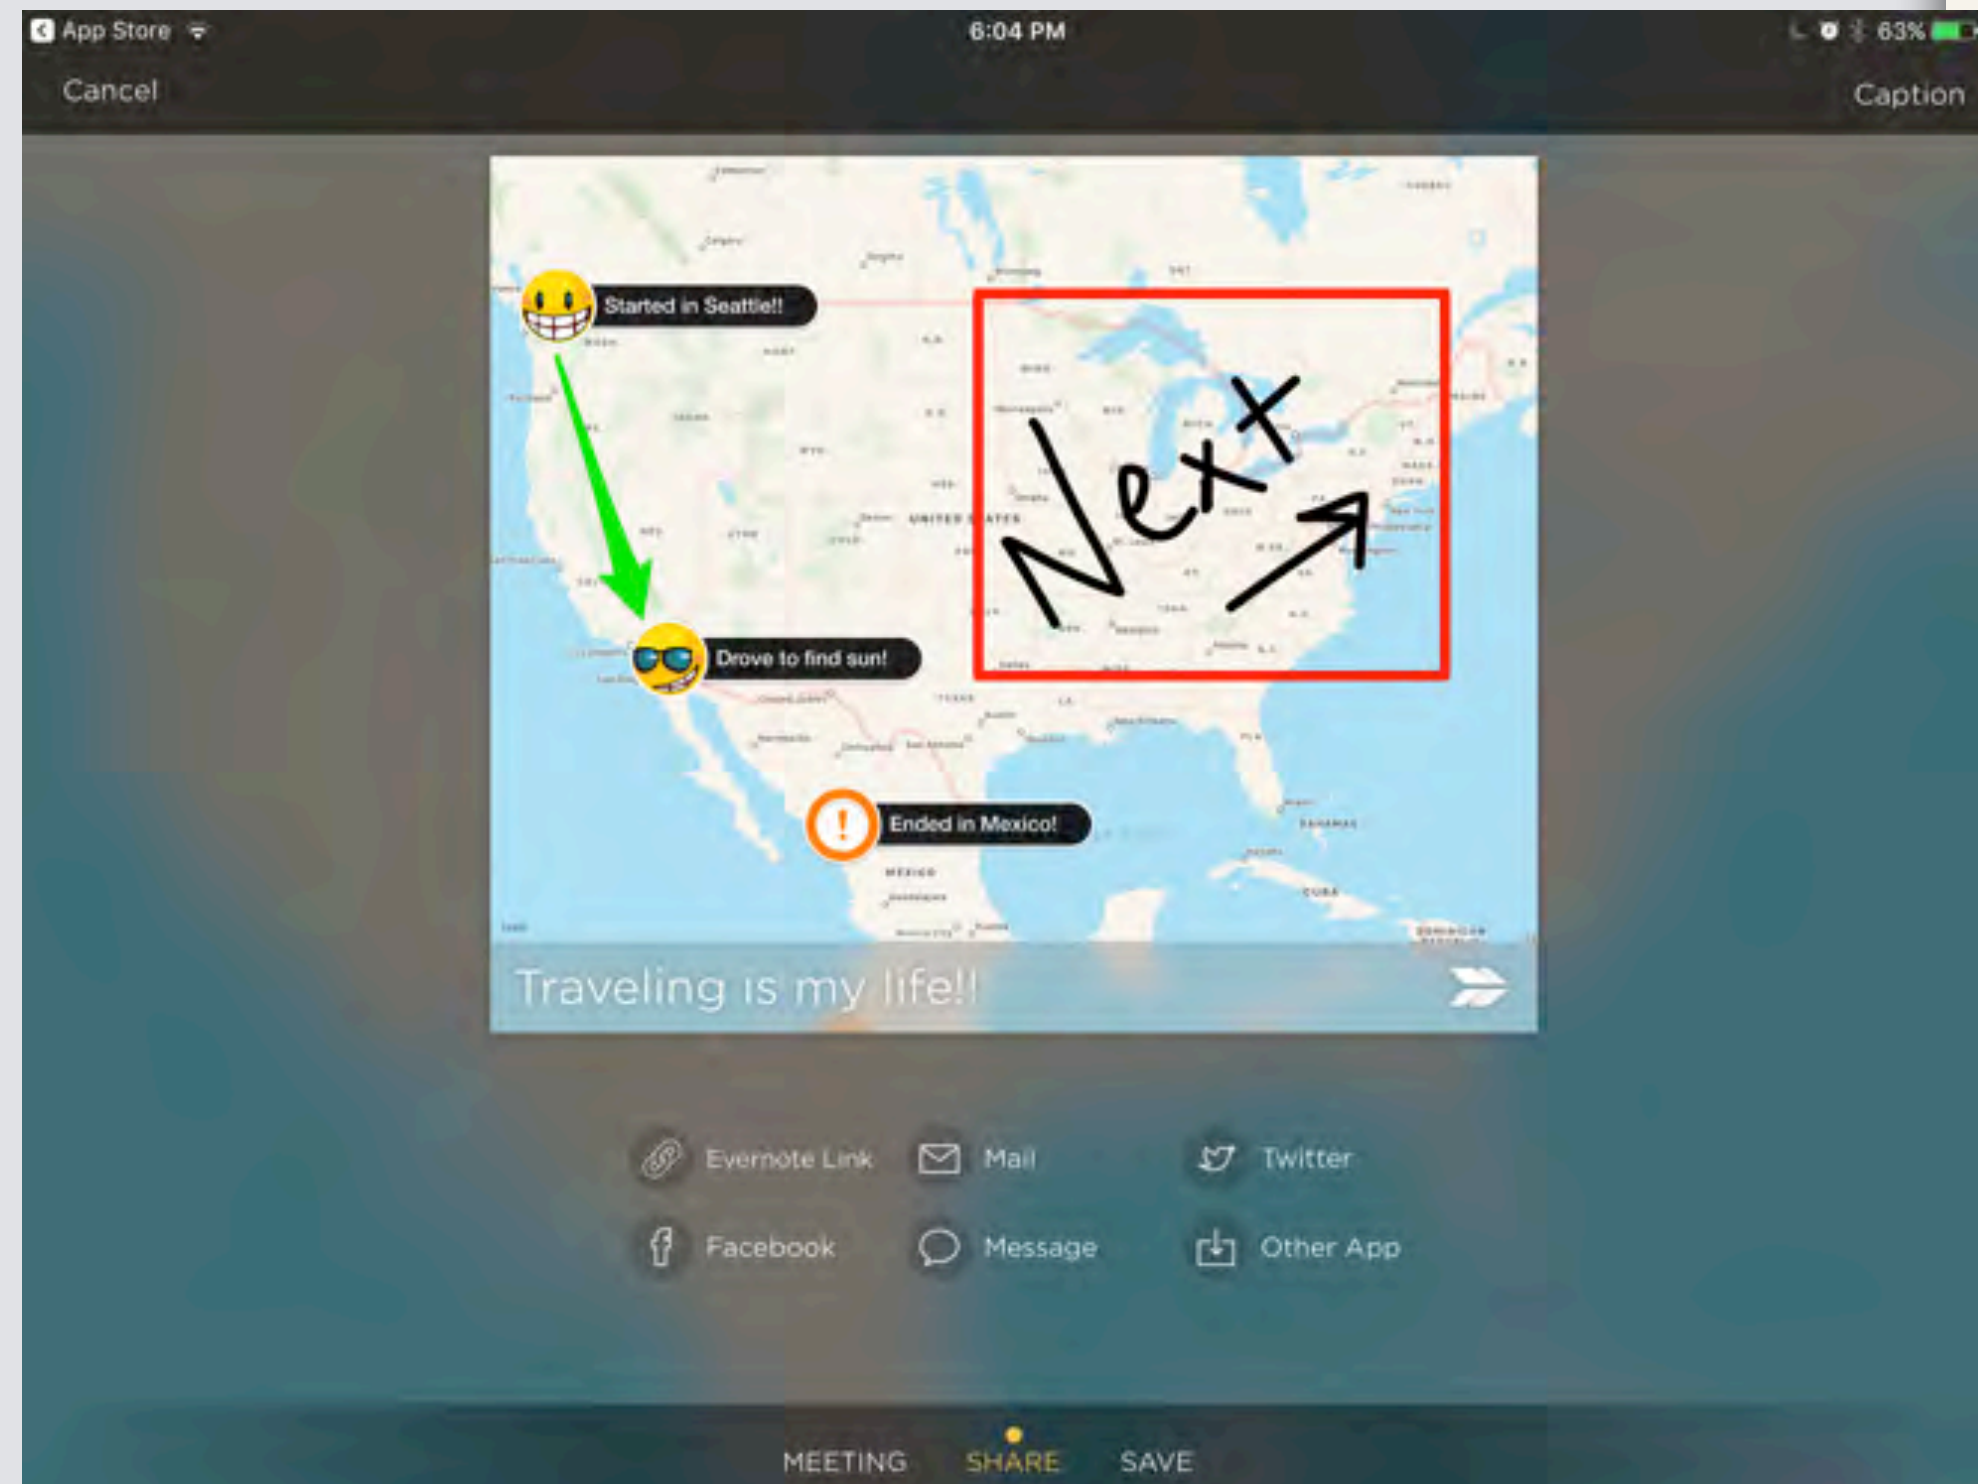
App Store
6:04 PM
63%
Cancel
Caption

Started in Seattle!!
Drove to find sun!
Ended in Mexico!
UNITED STATES
MEXICO
CUBA
Next

Traveling is my life!!

Evernote Link
Mail
Twitter
Facebook
Message
Other App

MEETING
SHARE
SAVE